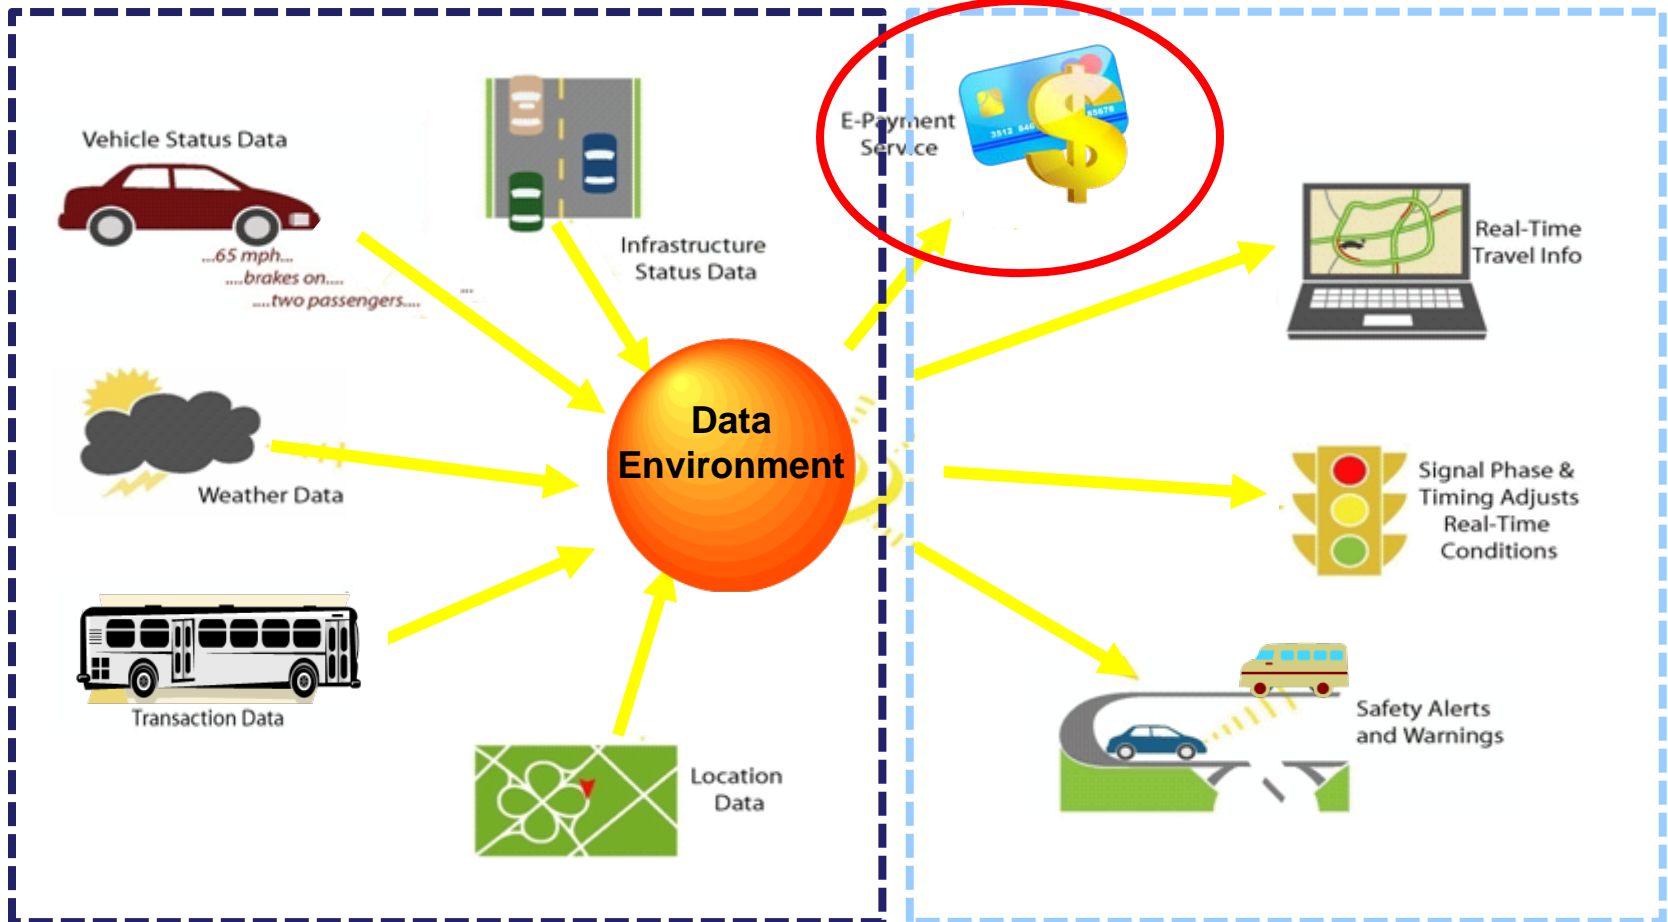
Vehicle Status Data

...65 mph...
....brakes on....
....two passengers....

Infrastructure Status Data

Weather Data

Transaction Data

Location Data

Data Environment

E-Payment Service

3512 846 45678

Real-Time Travel Info

Signal Phase & Timing Adjusts Real-Time Conditions

Safety Alerts and Warnings